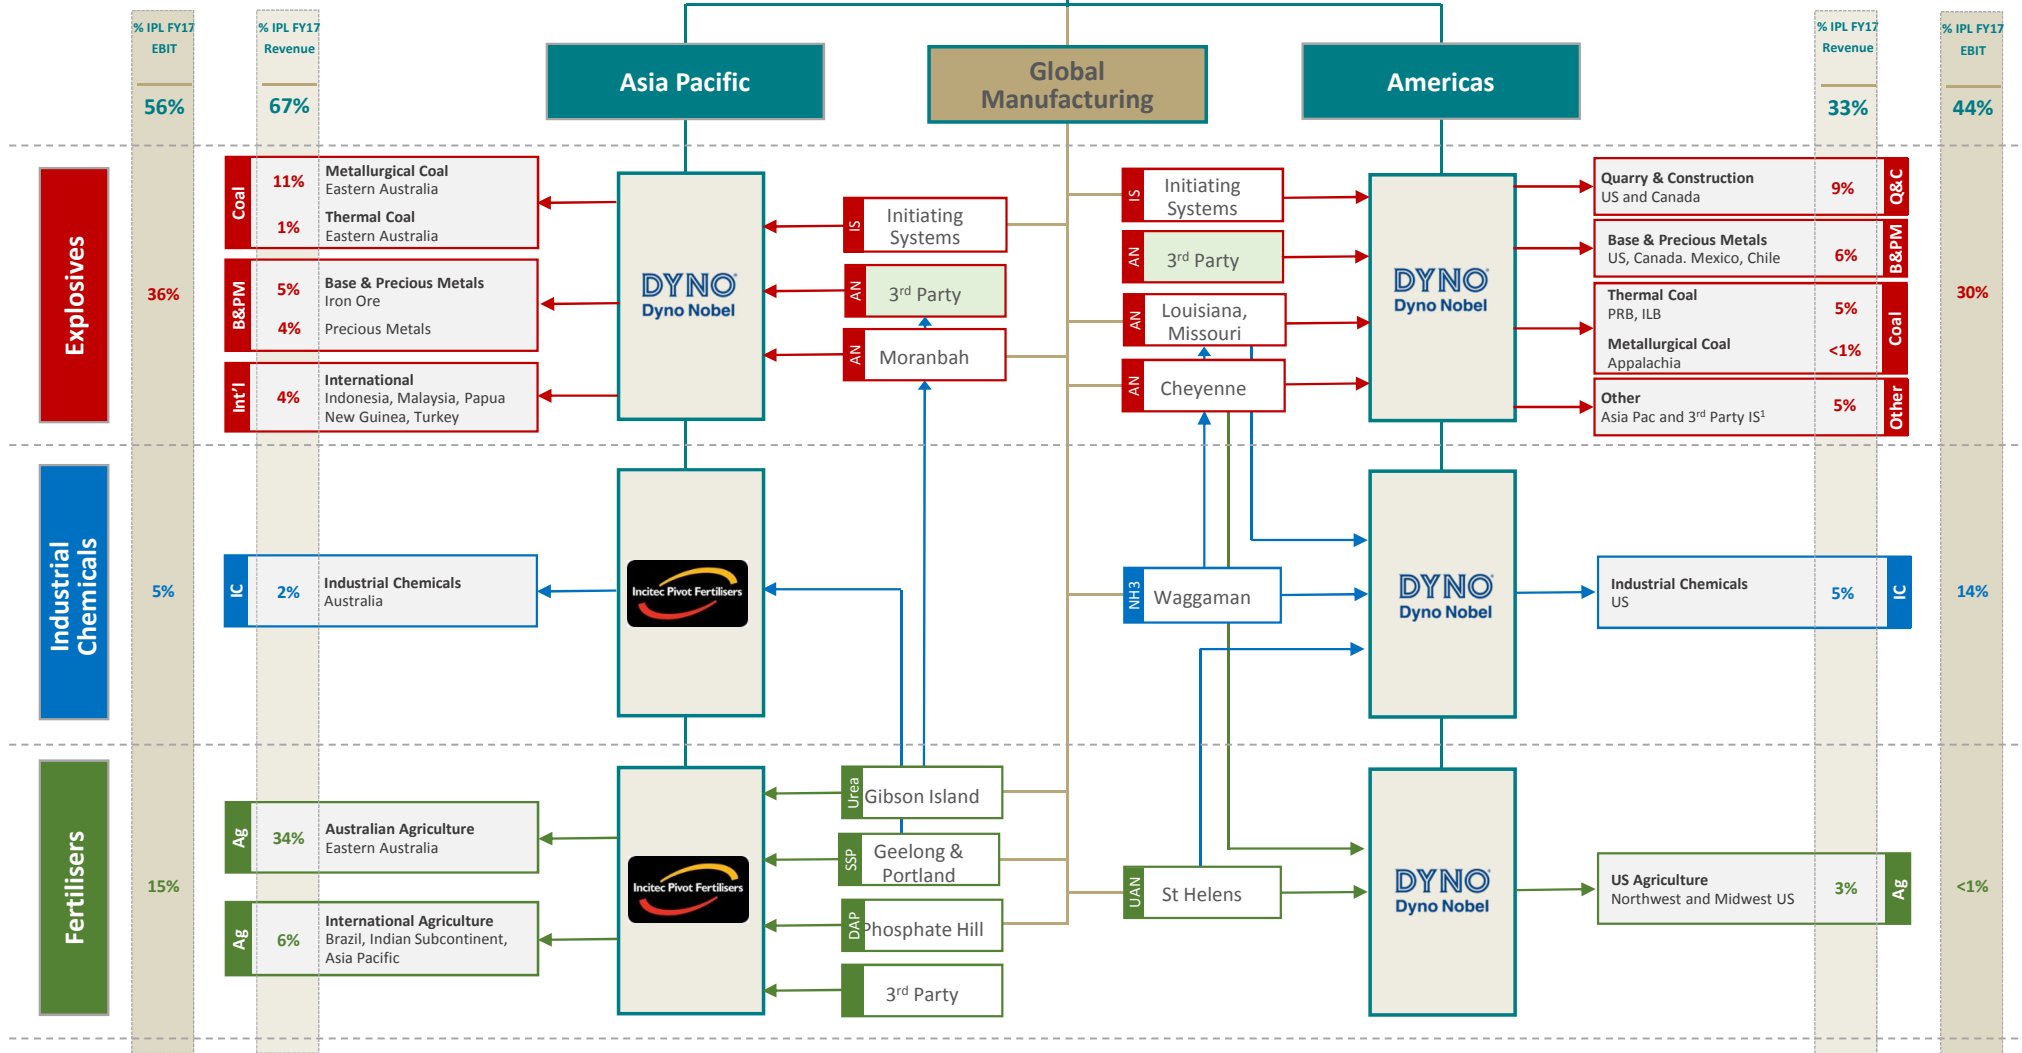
% IPL FY17 EBIT

56%

% IPL FY17 Revenue

67%

Asia Pacific

Global Manufacturing

Americas

% IPL FY17 Revenue

33%

% IPL FY17 EBIT

44%

Explosives

36%

Coal

11% Metallurgical Coal
Eastern Australia

1% Thermal Coal
Eastern Australia

B&PM

5% Base & Precious Metals
Iron Ore

4% Precious Metals

Int'l

4% International
Indonesia, Malaysia, Papua New Guinea, Turkey

DYNO
Dyno Nobel

IS Initiating Systems

AN 3rd Party

AN Moranbah

IS Initiating Systems

AN 3rd Party

AN Louisiana, Missouri

AN Cheyenne

DYNO
Dyno Nobel

Quarry & Construction
US and Canada 9% Q&C

Base & Precious Metals
US, Canada. Mexico, Chile 6% B&PM

Thermal Coal
PRB, ILB 5%

Metallurgical Coal
Appalachia <1% Coal

Other
Asia Pac and 3rd Party IS¹ 5% Other

30%

Industrial Chemicals

5%

IC 2% Industrial Chemicals
Australia

Incitec Pivot Fertilisers

NH3 Waggaman

DYNO
Dyno Nobel

Industrial Chemicals
US 5% IC

14%

Fertilisers

15%

Ag 34% Australian Agriculture
Eastern Australia

Ag 6% International Agriculture
Brazil, Indian Subcontinent, Asia Pacific

Incitec Pivot Fertilisers

Urea Gibson Island

SSP Geelong & Portland

DAP Phosphate Hill

3rd Party

UAN St Helens

DYNO
Dyno Nobel

US Agriculture
Northwest and Midwest US 3% Ag

<1%